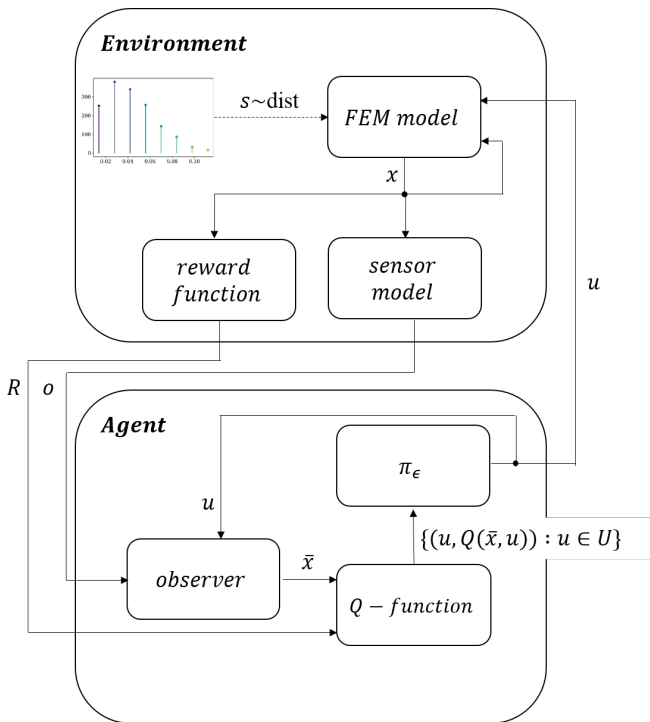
Environment

300
200
100
0.02
0.04
0.06
0.08
0.10

$s \sim \text{dist}$

$FEM\ model$

$x$

$reward\ function$

$sensor\ model$

$u$

$R$

$o$

Agent

$\pi_\epsilon$

$u$

$\{(u, Q(\bar{x}, u)) : u \in U\}$

$observer$

$\bar{x}$

$Q - function$